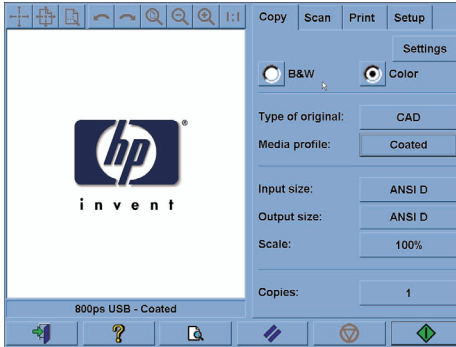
1:1

Copy | Scan | Print | Setup

Settings

B&W

Color

hp
®

invent

Type of original: CAD

Media profile: Coated

Input size: ANSI D

Output size: ANSI D

Scale: 100%

Copies: 1

800ps USB - Coated

?